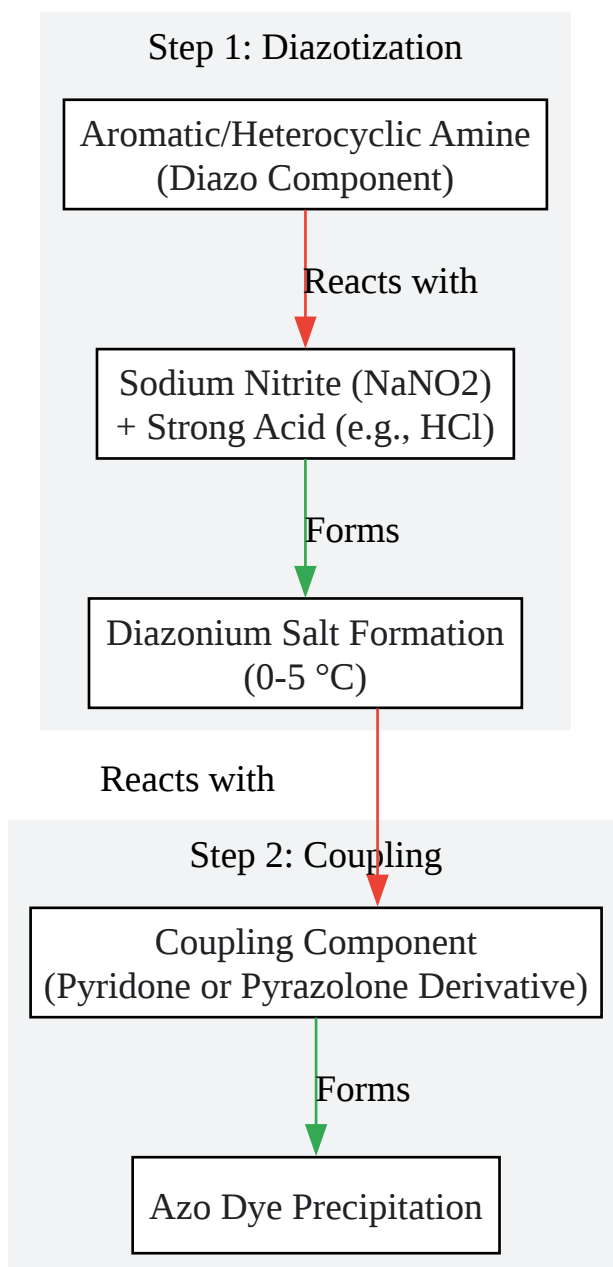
Step 1: Diazotization

Aromatic/Heterocyclic Amine
(Diazo Component)

Reacts with

Sodium Nitrite (NaNO2)
+ Strong Acid (e.g., HCl)

Forms

Diazonium Salt Formation
(0-5 °C)

Reacts with

Step 2: Coupling

Coupling Component
(Pyridone or Pyrazolone Derivative)

Forms

Azo Dye Precipitation